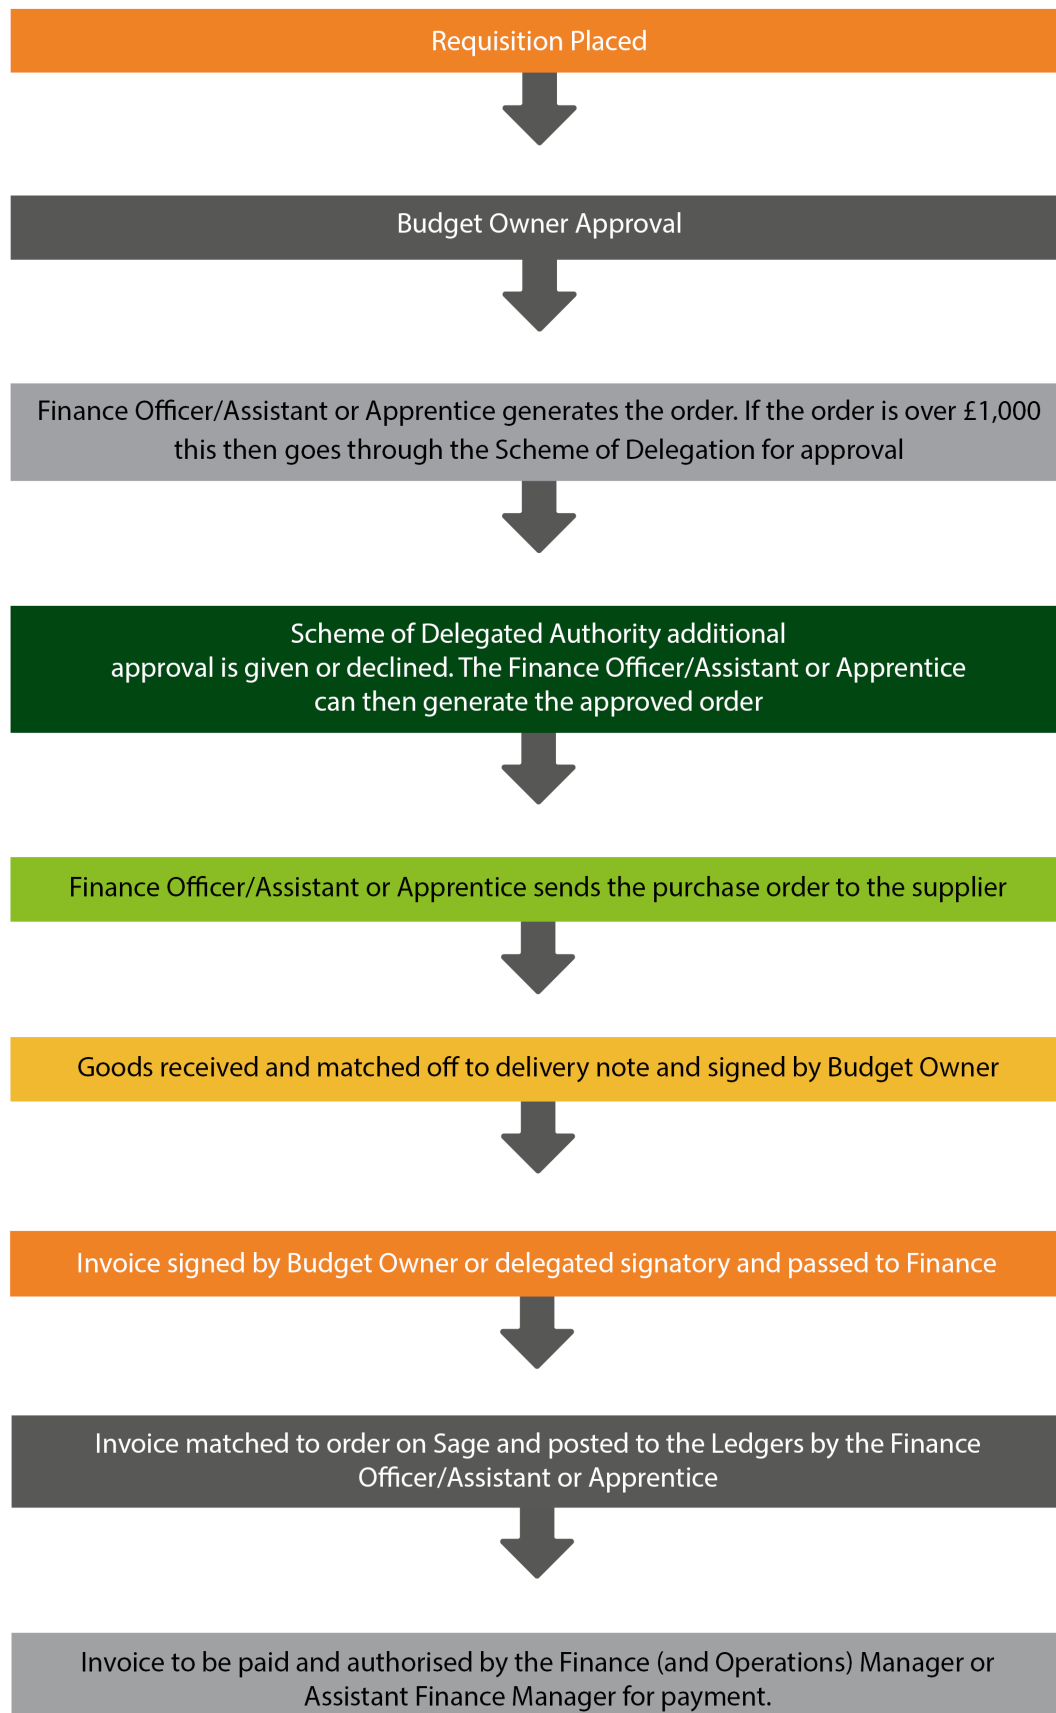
Requisition Placed

Budget Owner Approval

Finance Officer/Assistant or Apprentice generates the order. If the order is over £1,000 this then goes through the Scheme of Delegation for approval

Scheme of Delegated Authority additional approval is given or declined. The Finance Officer/Assistant or Apprentice can then generate the approved order

Finance Officer/Assistant or Apprentice sends the purchase order to the supplier

Goods received and matched off to delivery note and signed by Budget Owner

Invoice signed by Budget Owner or delegated signatory and passed to Finance

Invoice matched to order on Sage and posted to the Ledgers by the Finance Officer/Assistant or Apprentice

Invoice to be paid and authorised by the Finance (and Operations) Manager or Assistant Finance Manager for payment.